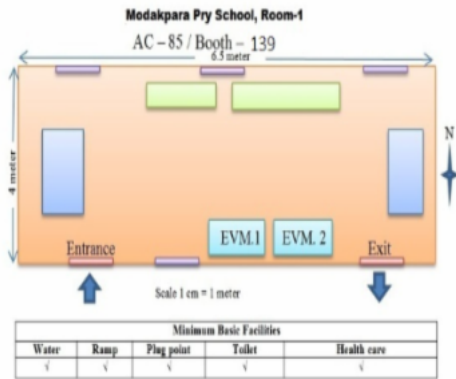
Modakpara Pry School, Room-1

AC – 85 / Booth – 139

6.5 meter

4 meter

N

EVM.1

EVM. 2

Entrance

Exit

Scale 1 cm = 1 meter

| Minimum Basic Facilities | | | | |
|---|---|---|---|---|
| Water | Ramp | Plug point | Toilet | Health care |
| √ | √ | √ | √ | √ |